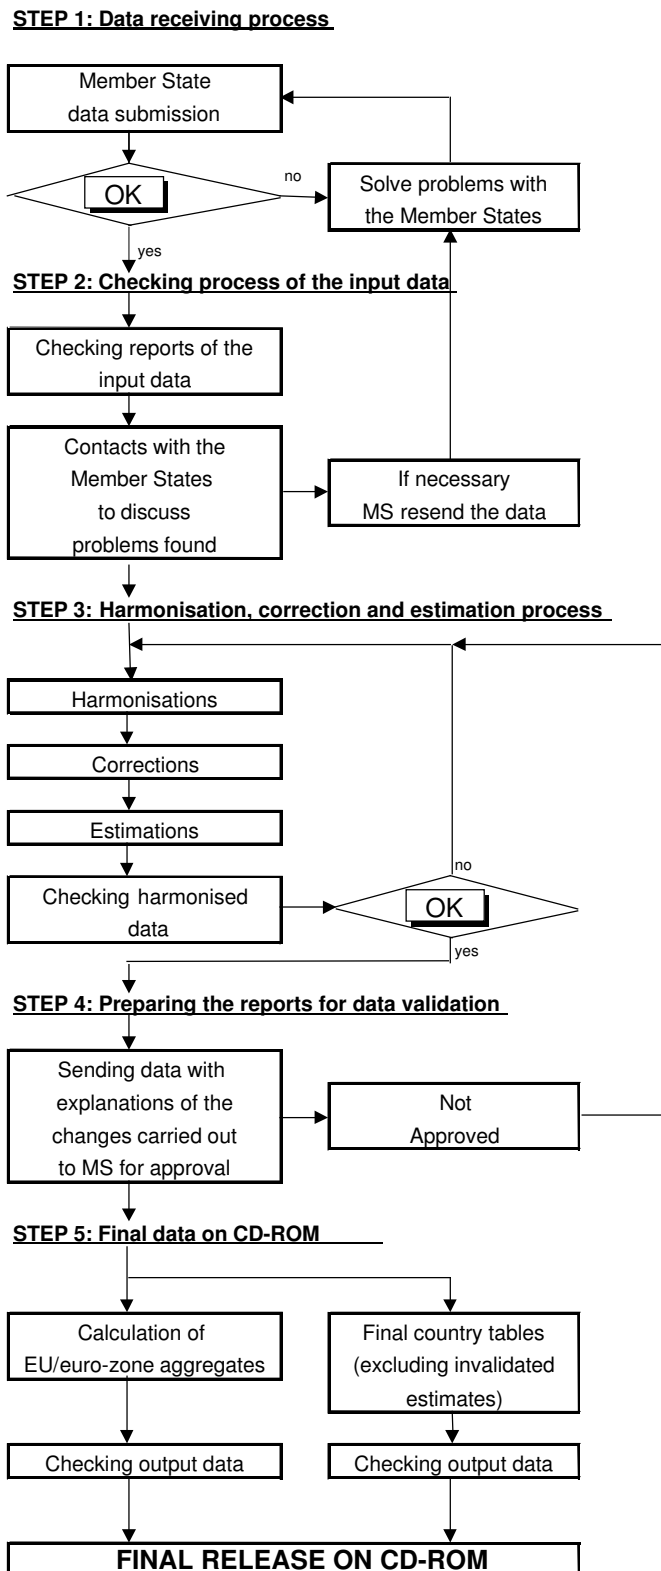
STEP 1: Data receiving process

Member State data submission

OK

no

Solve problems with the Member States

yes

STEP 2: Checking process of the input data

Checking reports of the input data

Contacts with the Member States to discuss problems found

If necessary MS resend the data

STEP 3: Harmonisation, correction and estimation process

Harmonisations

Corrections

Estimations

Checking harmonised data

no

OK

yes

STEP 4: Preparing the reports for data validation

Sending data with explanations of the changes carried out to MS for approval

Not Approved

STEP 5: Final data on CD-ROM

Calculation of EU/euro-zone aggregates

Final country tables (excluding invalidated estimates)

Checking output data

Checking output data

FINAL RELEASE ON CD-ROM